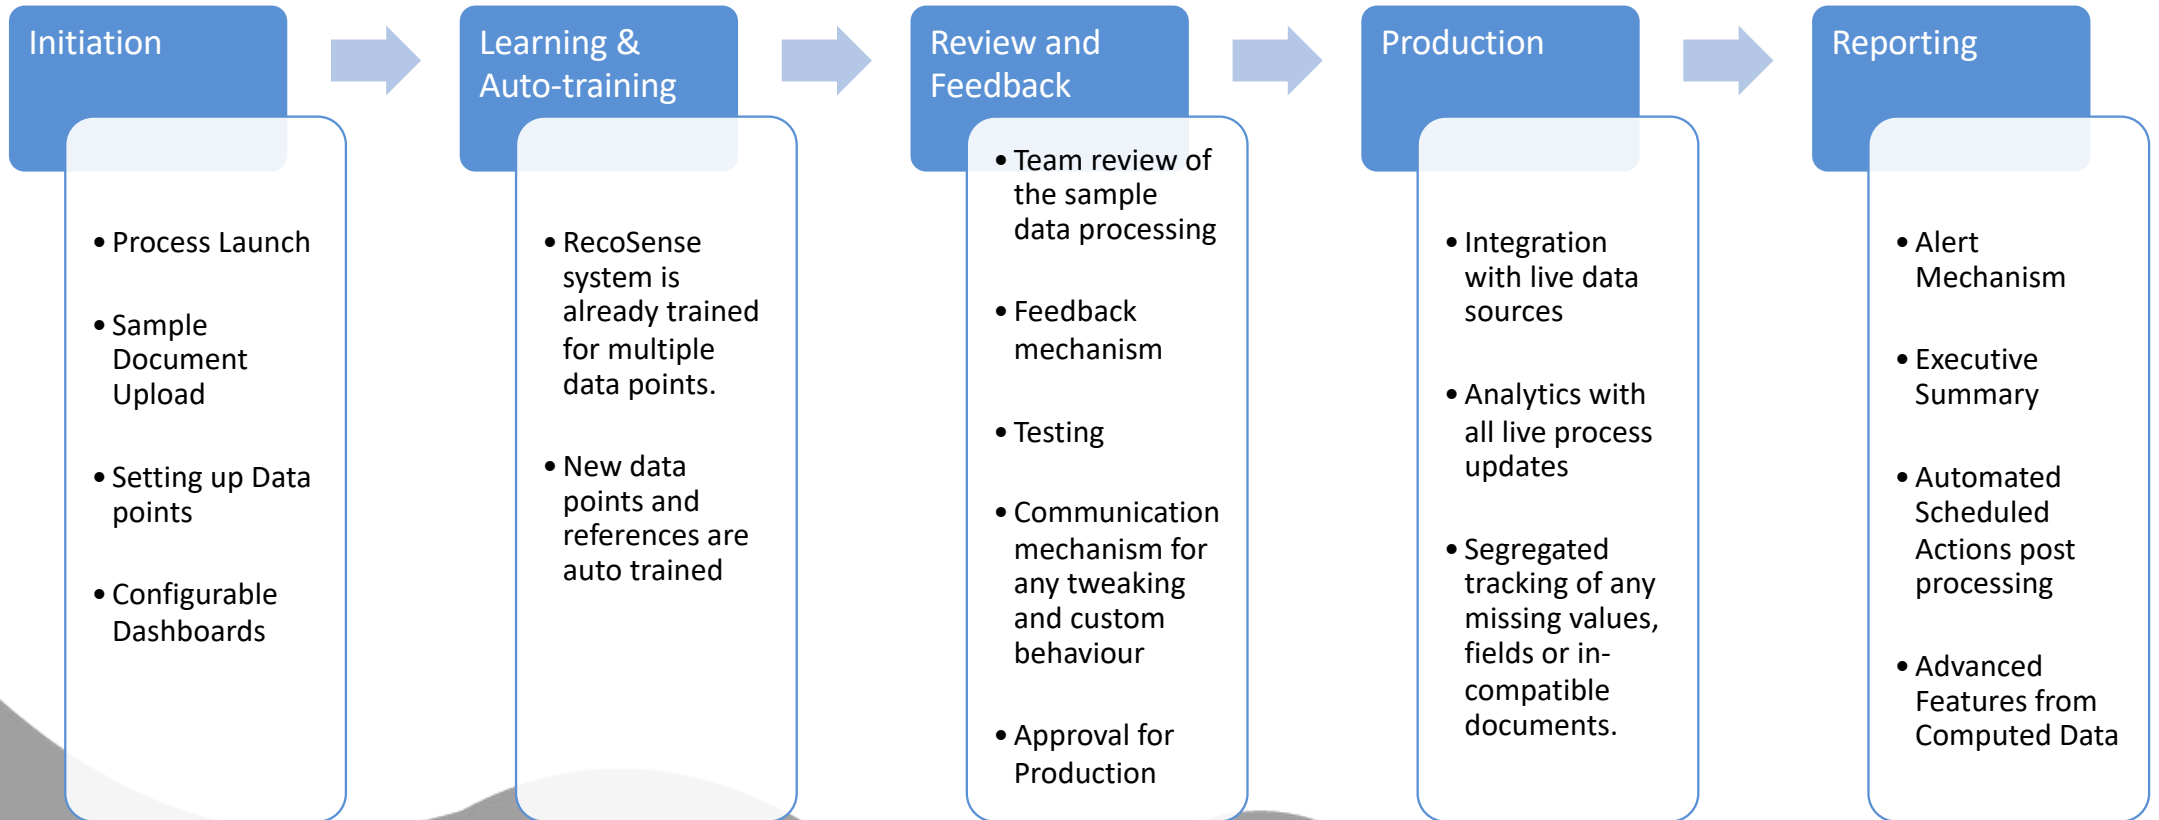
Initiation

• Process Launch
• Sample Document Upload
• Setting up Data points
• Configurable Dashboards

Learning & Auto-training

• RecoSense system is already trained for multiple data points.
• New data points and references are auto trained

Review and Feedback

• Team review of the sample data processing
• Feedback mechanism
• Testing
• Communication mechanism for any tweaking and custom behaviour
• Approval for Production

Production

• Integration with live data sources
• Analytics with all live process updates
• Segregated tracking of any missing values, fields or in-compatible documents.

Reporting

• Alert Mechanism
• Executive Summary
• Automated Scheduled Actions post processing
• Advanced Features from Computed Data